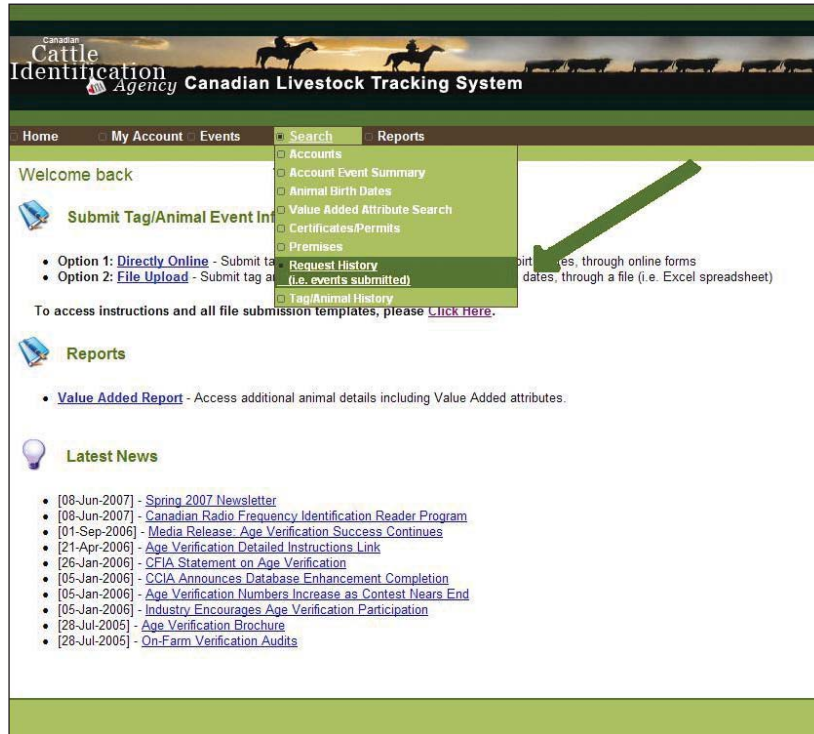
Canadian Cattle Identification Agency Canadian Livestock Tracking System

Home
My Account
Events
Search
Reports

Accounts
Account Event Summary
Animal Birth Dates
Value Added Attribute Search
Certificates/Permits
Premises
Request History (i.e. events submitted)
Tag/Animal History

Welcome back

Submit Tag/Animal Event Inf

- Option 1: Directly Online - Submit ta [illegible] birt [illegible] es, through online forms
- Option 2: File Upload - Submit tag a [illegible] dates, through a file (i.e. Excel spreadsheet)

To access instructions and all file submission templates, please Click Here.

Reports

- Value Added Report - Access additional animal details including Value Added attributes.

Latest News

- [08-Jun-2007] - Spring 2007 Newsletter
- [08-Jun-2007] - Canadian Radio Frequency Identification Reader Program
- [01-Sep-2006] - Media Release: Age Verification Success Continues
- [21-Apr-2006] - Age Verification Detailed Instructions Link
- [26-Jan-2006] - CFIA Statement on Age Verification
- [05-Jan-2006] - CCIA Announces Database Enhancement Completion
- [05-Jan-2006] - Age Verification Numbers Increase as Contest Nears End
- [05-Jan-2006] - Industry Encourages Age Verification Participation
- [28-Jul-2005] - Age Verification Brochure
- [28-Jul-2005] - On-Farm Verification Audits